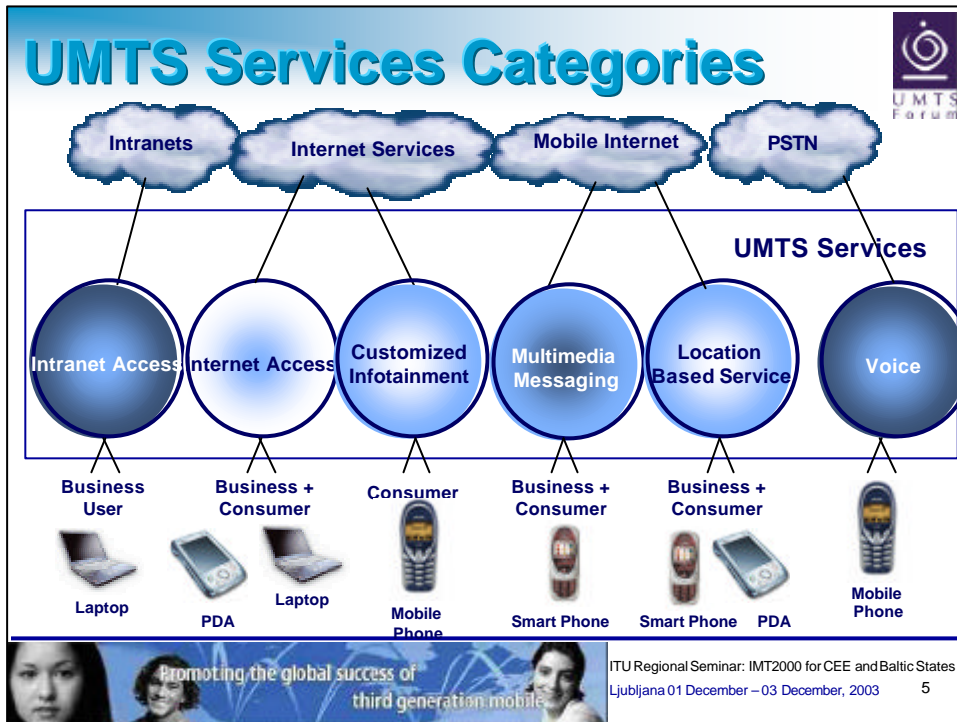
UMTS Services Categories

UMTS Forum

Intranets

Internet Services

Mobile Internet

PSTN

UMTS Services

Intranet Access

Internet Access

Customized Infotainment

Multimedia Messaging

Location Based Service

Voice

Business User

Business + Consumer

Consumer

Business + Consumer

Business + Consumer

Laptop

PDA

Laptop

Mobile Phone

Smart Phone

Smart Phone

PDA

Mobile Phone

Promoting the global success of third generation mobile

ITU Regional Seminar: IMT2000 for CEE and Baltic States

Ljubljana 01 December – 03 December, 2003

5